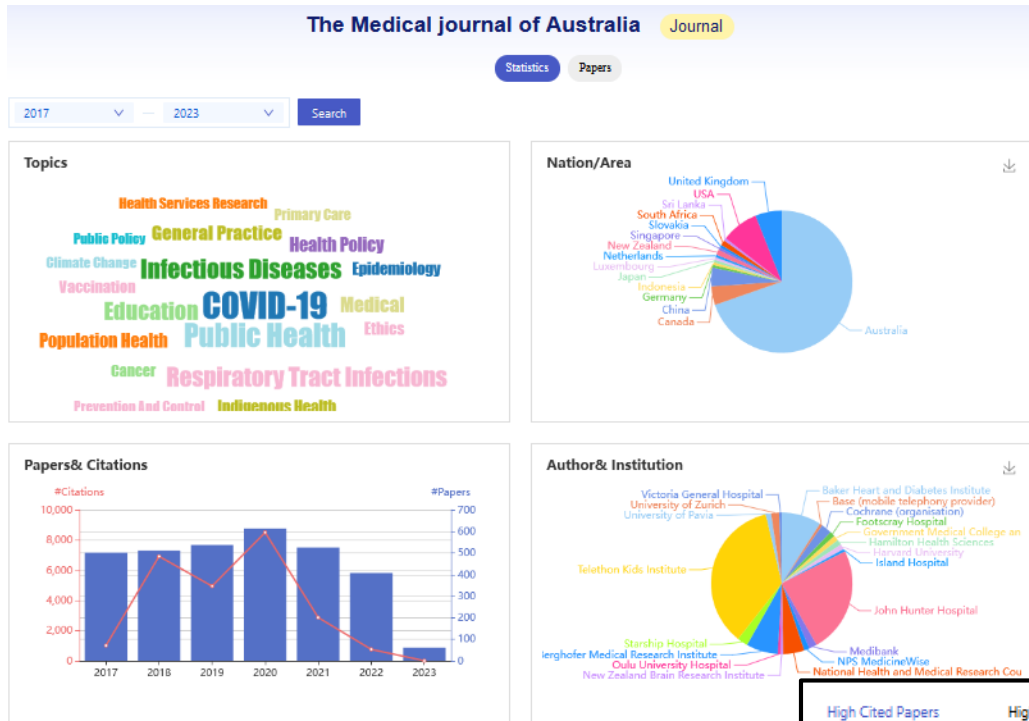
The Medical journal of Australia Journal

Statistics Papers

2017 — 2023 Search

Topics

Health Services Research
Primary Care
Public Policy
General Practice
Health Policy
Climate Change
Infectious Diseases
Epidemiology
Vaccination
Education
COVID-19
Medical
Ethics
Population Health
Public Health
Cancer
Respiratory Tract Infections
Prevention And Control
Indigenous Health

Nation/Area

United Kingdom
USA
Sri Lanka
South Africa
Slovakia
Singapore
New Zealand
Netherlands
Luxembourg
Japan
Indonesia
Germany
China
Canada
Australia

Papers& Citations

#Citations
#Papers

| | |
|---|---|
| 10,000 | 700 |
| 8,000 | 600 |
| 6,000 | 500 |
| 4,000 | 400 |
| 2,000 | 300 |
| 0 | 200 |
| | 100 |
| | 0 |

2017 2018 2019 2020 2021 2022 2023

Author& Institution

Victoria General Hospital
University of Zurich
University of Pavia
Baker Heart and Diabetes Institute
Base (mobile telephony provider)
Cochrane (organisation)
Footscray Hospital
Government Medical College an
Hamilton Health Sciences
Harvard University
Island Hospital
Telethon Kids Institute
John Hunter Hospital
Starship Hospital
ierghofer Medical Research Institute
Oulu University Hospital
New Zealand Brain Research Institute
Medibank
NPS MedicineWise
National Health and Medical Research Cou

High Cited Papers
Hig